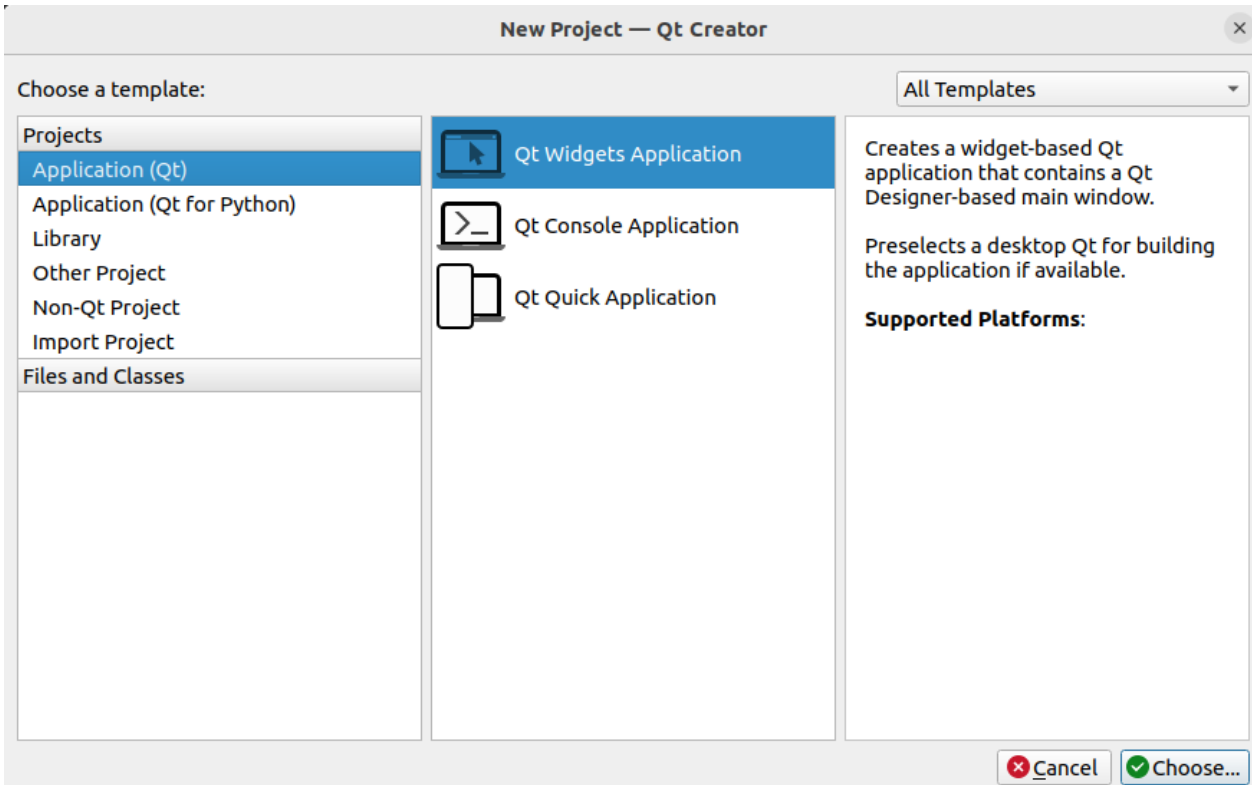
New Project — Qt Creator

×

Choose a template:

All Templates

Projects
Application (Qt)
Application (Qt for Python)
Library
Other Project
Non-Qt Project
Import Project
Files and Classes

Qt Widgets Application
Qt Console Application
Qt Quick Application

Creates a widget-based Qt application that contains a Qt Designer-based main window.

Preselects a desktop Qt for building the application if available.

**Supported Platforms**:

Cancel
Choose...